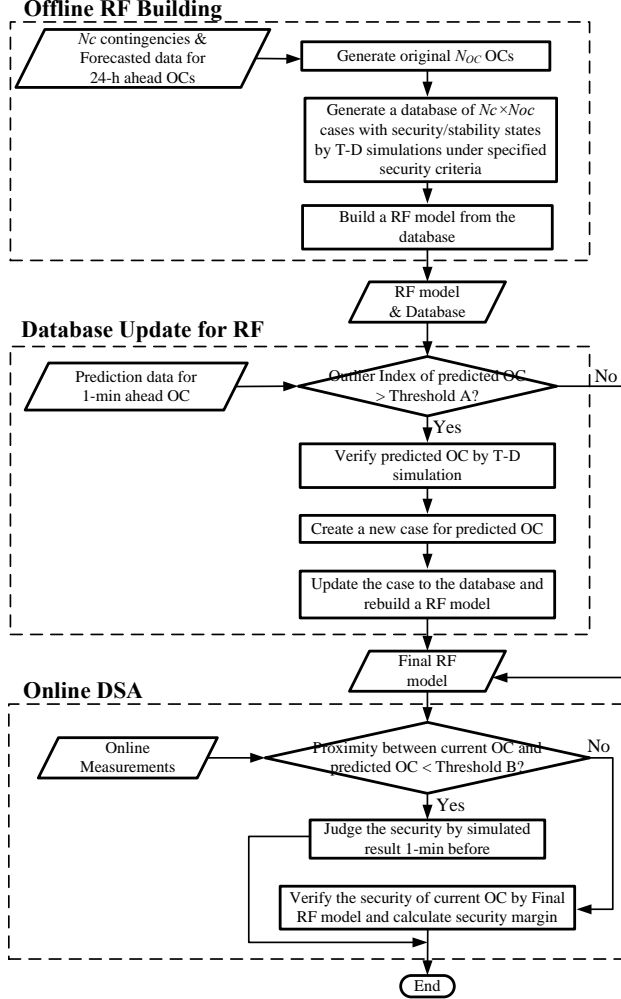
Offline RF Building

*Nc* contingencies & Forecasted data for 24-h ahead OCs

Generate original $N_{OC}$ OCs

Generate a database of *Nc*×*Noc* cases with security/stability states by T-D simulations under specified security criteria

Build a RF model from the database

RF model & Database

Database Update for RF

Prediction data for 1-min ahead OC

Outlier Index of predicted OC > Threshold A?

No

Yes

Verify predicted OC by T-D simulation

Create a new case for predicted OC

Update the case to the database and rebuild a RF model

Final RF model

Online DSA

Online Measurements

Proximity between current OC and predicted OC < Threshold B?

No

Yes

Judge the security by simulated result 1-min before

Verify the security of current OC by Final RF model and calculate security margin

End